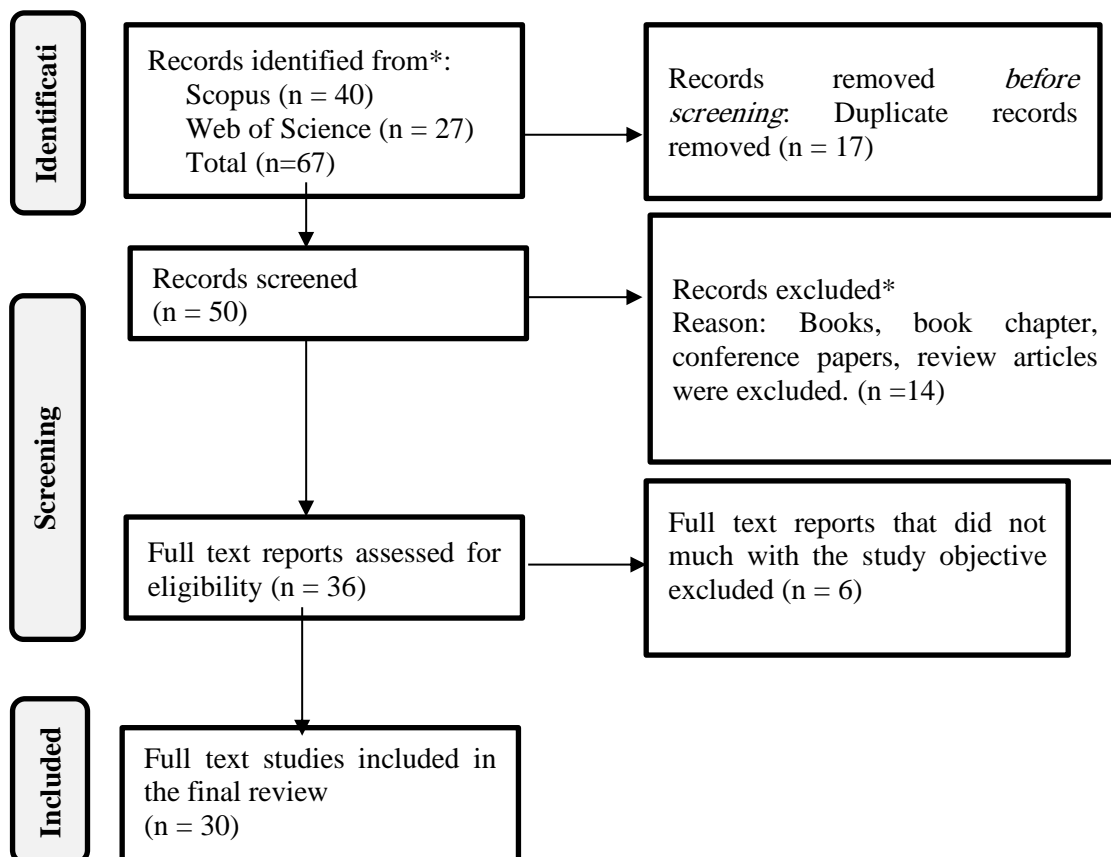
Identificati

Records identified from*:
Scopus (n = 40)
Web of Science (n = 27)
Total (n=67)

Records removed *before screening*: Duplicate records removed (n = 17)

Records screened
(n = 50)

Records excluded*
Reason: Books, book chapter, conference papers, review articles were excluded. (n =14)

Screening

Full text reports assessed for eligibility (n = 36)

Full text reports that did not much with the study objective excluded (n = 6)

Included

Full text studies included in the final review
(n = 30)